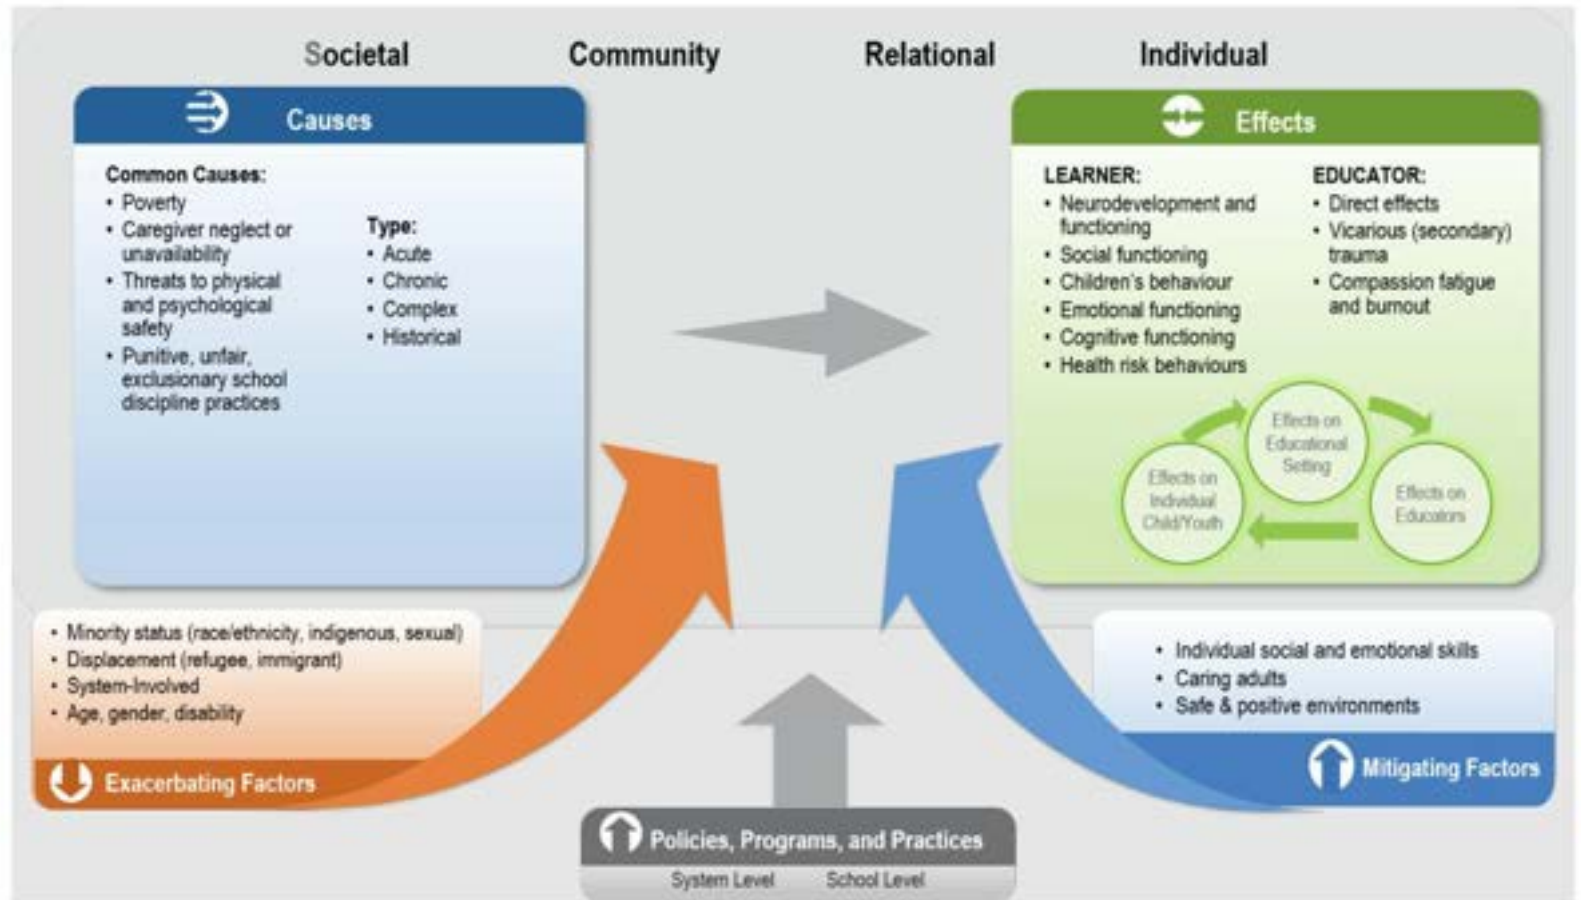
Societal Community Relational Individual

Causes

Common Causes:
- Poverty
- Caregiver neglect or unavailability
- Threats to physical and psychological safety
- Punitive, unfair, exclusionary school discipline practices

Type:
- Acute
- Chronic
- Complex
- Historical

Effects

LEARNER:
- Neurodevelopment and functioning
- Social functioning
- Children's behaviour
- Emotional functioning
- Cognitive functioning
- Health risk behaviours

EDUCATOR:
- Direct effects
- Vicarious (secondary) trauma
- Compassion fatigue and burnout

Effects on Educational Setting

Effects on Individual Child/Youth

Effects on Educators

- Minority status (race/ethnicity, indigenous, sexual)
- Displacement (refugee, immigrant)
- System-Involved
- Age, gender, disability

Exacerbating Factors

- Individual social and emotional skills
- Caring adults
- Safe & positive environments

Mitigating Factors

Policies, Programs, and Practices

System Level School Level